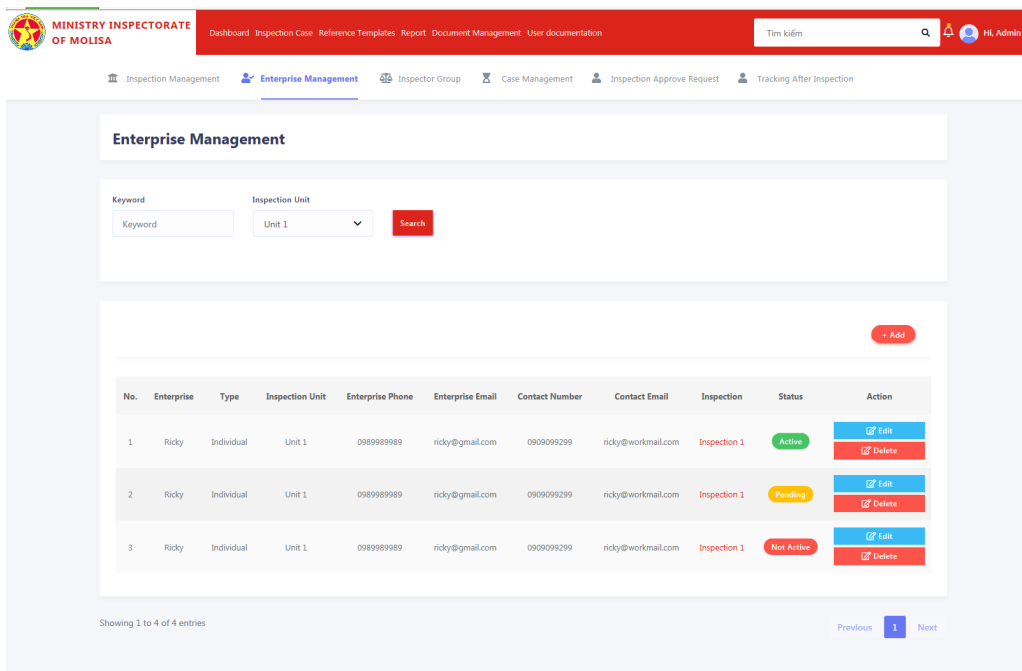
MINISTRY INSPECTORATE OF MOLISA

Dashboard Inspection Case Reference Templates Report Document Management User documentation

Tìm kiếm

Hi, Admin

Inspection Management Enterprise Management Inspector Group Case Management Inspection Approve Request Tracking After Inspection

Enterprise Management

Keyword
Keyword

Inspection Unit
Unit 1

Search

+ Add

| No. | Enterprise | Type | Inspection Unit | Enterprise Phone | Enterprise Email | Contact Number | Contact Email | Inspection | Status | Action |
|---|---|---|---|---|---|---|---|---|---|---|
| 1 | Ricky | Individual | Unit 1 | 0989989989 | ricky@gmail.com | 0909099299 | ricky@workmail.com | Inspection 1 | Active | Edit Delete |
| 2 | Ricky | Individual | Unit 1 | 0989989989 | ricky@gmail.com | 0909099299 | ricky@workmail.com | Inspection 1 | Pending | Edit Delete |
| 3 | Ricky | Individual | Unit 1 | 0989989989 | ricky@gmail.com | 0909099299 | ricky@workmail.com | Inspection 1 | Not Active | Edit Delete |

Showing 1 to 4 of 4 entries

Previous 1 Next